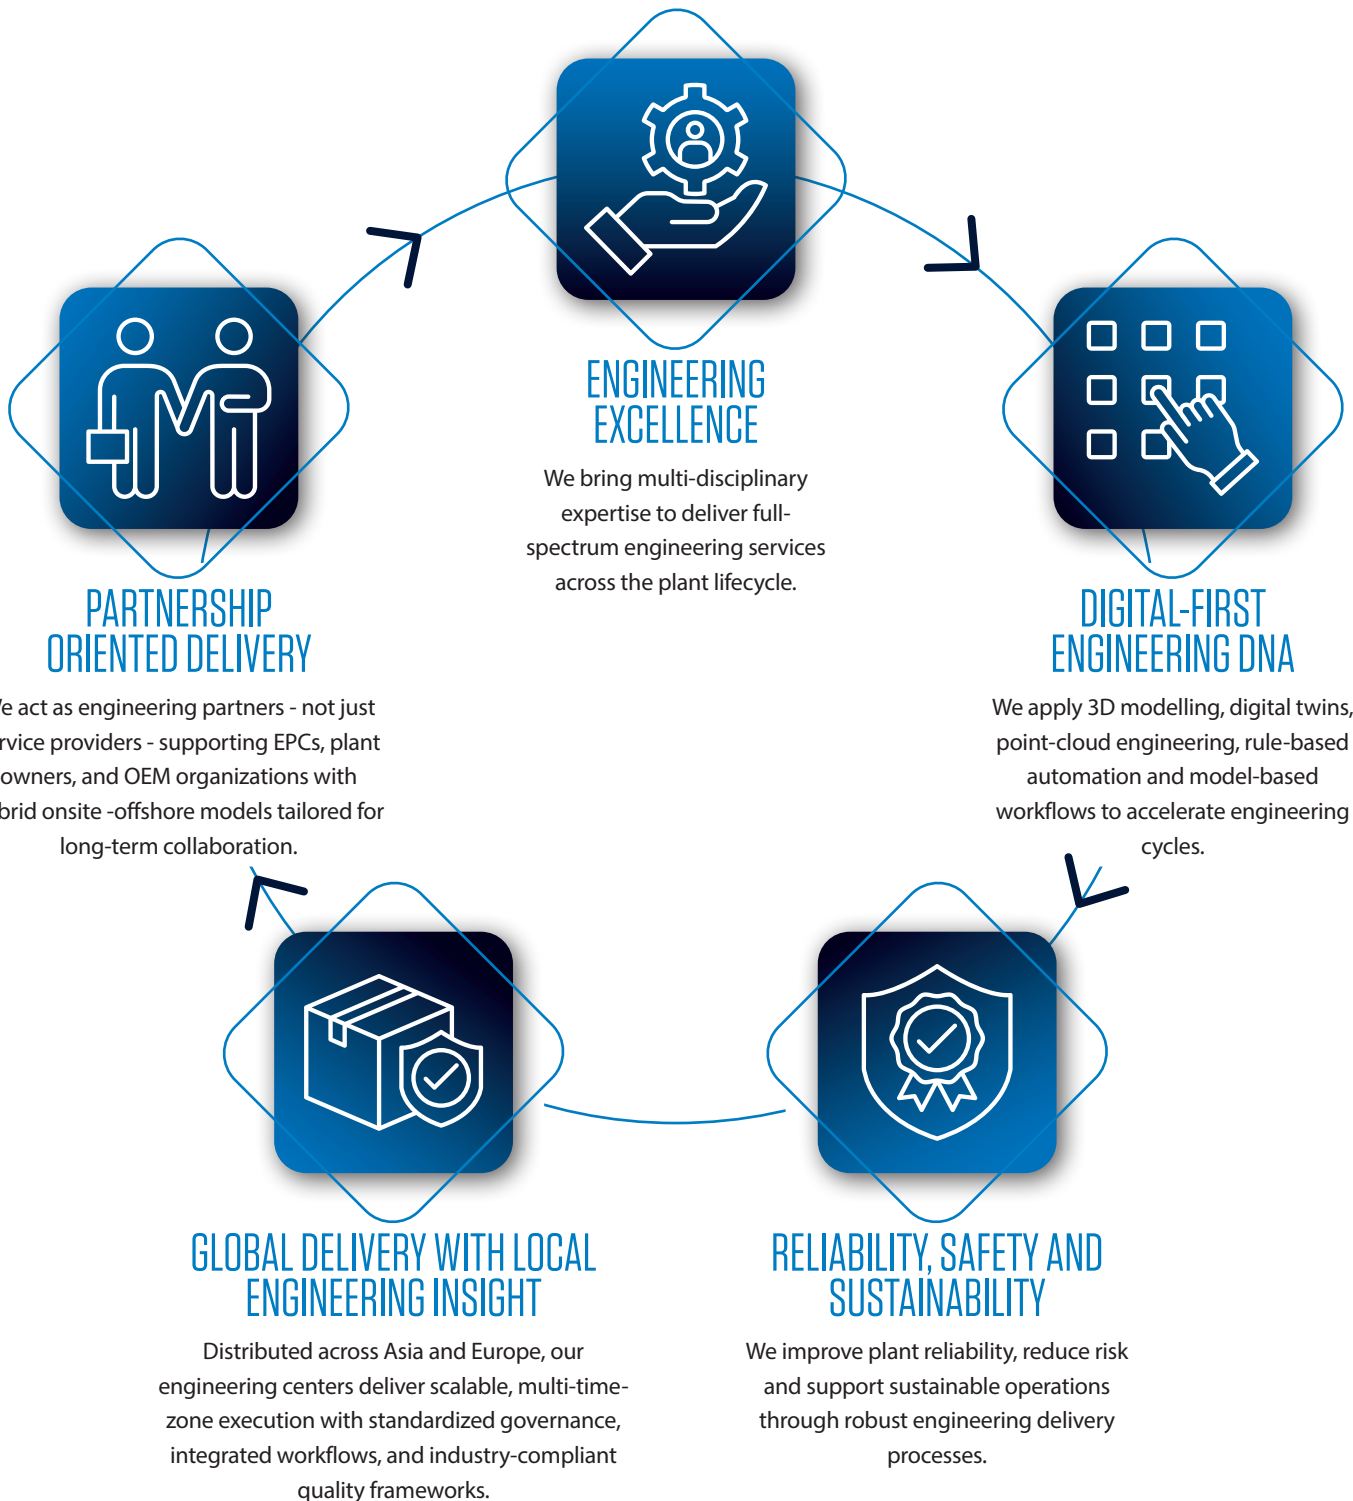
ENGINEERING EXCELLENCE

We bring multi-disciplinary expertise to deliver full-spectrum engineering services across the plant lifecycle.

PARTNERSHIP ORIENTED DELIVERY

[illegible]e act as engineering partners - not just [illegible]rvice providers - supporting EPCs, plant owners, and OEM organizations with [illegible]brid onsite -offshore models tailored for long-term collaboration.

DIGITAL-FIRST ENGINEERING DNA

We apply 3D modelling, digital twins, point-cloud engineering, rule-based automation and model-based workflows to accelerate engineering cycles.

GLOBAL DELIVERY WITH LOCAL ENGINEERING INSIGHT

Distributed across Asia and Europe, our engineering centers deliver scalable, multi-time-zone execution with standardized governance, integrated workflows, and industry-compliant quality frameworks.

RELIABILITY, SAFETY AND SUSTAINABILITY

We improve plant reliability, reduce risk and support sustainable operations through robust engineering delivery processes.